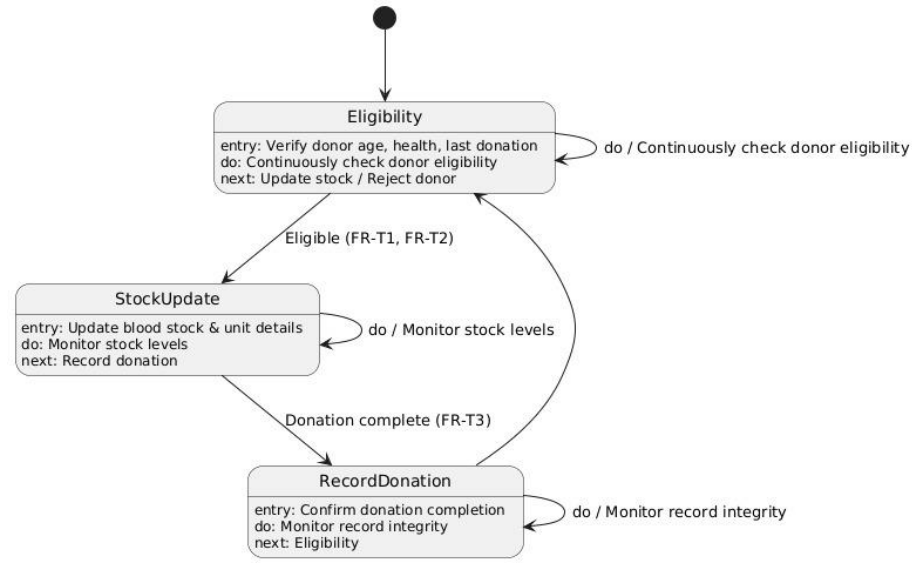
Eligibility

entry: Verify donor age, health, last donation
do: Continuously check donor eligibility
next: Update stock / Reject donor

do / Continuously check donor eligibility

Eligible (FR-T1, FR-T2)

StockUpdate

entry: Update blood stock & unit details
do: Monitor stock levels
next: Record donation

do / Monitor stock levels

Donation complete (FR-T3)

RecordDonation

entry: Confirm donation completion
do: Monitor record integrity
next: Eligibility

do / Monitor record integrity